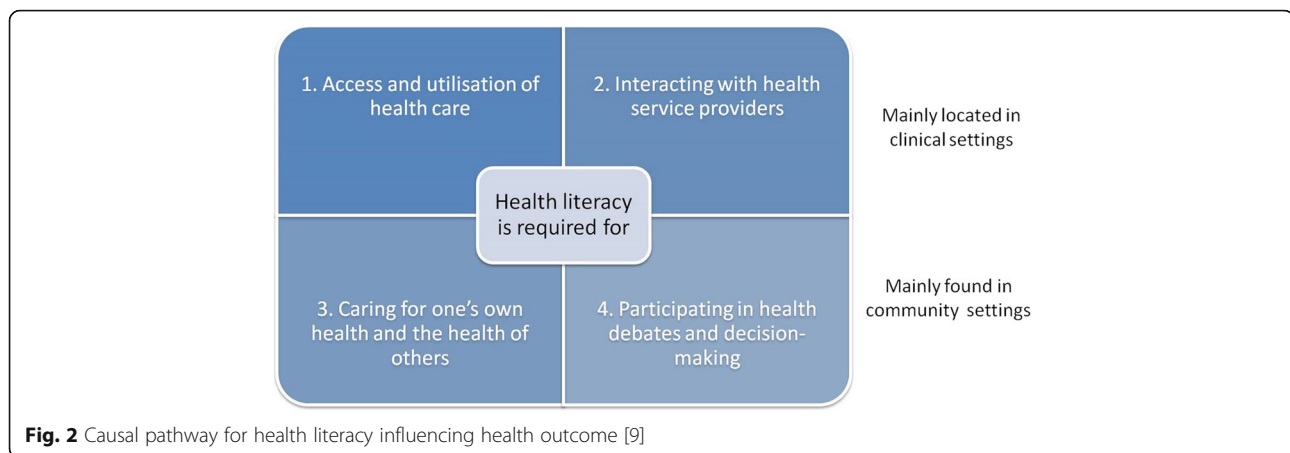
1. Access and utilisation of health care

2. Interacting with health service providers

Mainly located in clinical settings

Health literacy is required for

3. Caring for one's own health and the health of others

4. Participating in health debates and decision-making

Mainly found in community settings

**Fig. 2** Causal pathway for health literacy influencing health outcome [9]